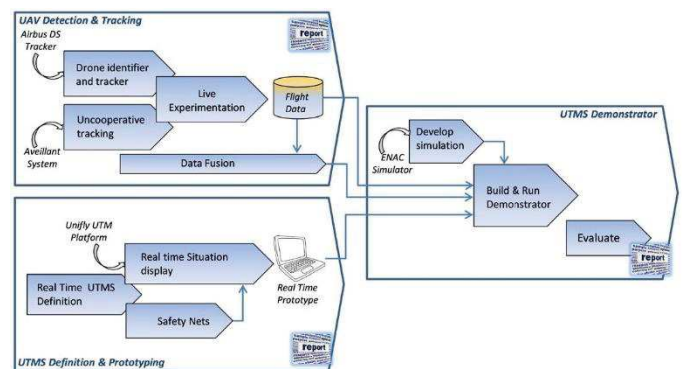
UAV Detection & Tracking

report

Airbus DS Tracker

Drone identifier and tracker

Live Experimentation

Flight Data

Uncooperative tracking

Aveillant System

Data Fusion

UTMS Demonstrator

Develop simulation

ENAC Simulator

Build & Run Demonstrator

Evaluate

report

Unifly UTM Platform

Real time Situation display

Real Time UTMS Definition

Safety Nets

Real Time Prototype

report

UTMS Definition & Prototyping